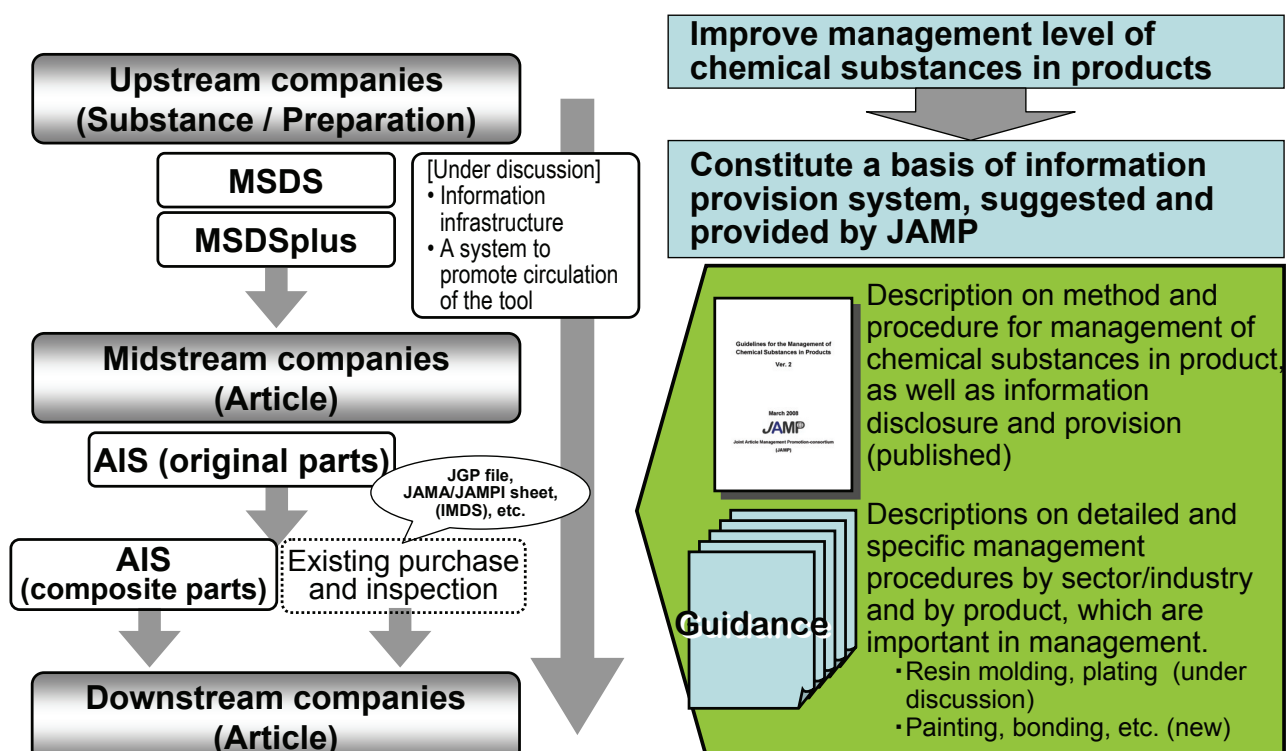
Upstream companies (Substance / Preparation)

MSDS

MSDSplus

[Under discussion]
• Information infrastructure
• A system to promote circulation of the tool

Midstream companies (Article)

AIS (original parts)

JGP file, JAMA/JAMPI sheet, (IMDS), etc.

AIS (composite parts)

Existing purchase and inspection

Downstream companies (Article)

Improve management level of chemical substances in products

Constitute a basis of information provision system, suggested and provided by JAMP

Guidelines for the Management of Chemical Substances in Products
Ver. 2
March 2008
JAMP
Joint Article Management Promotion-consortium (JAMP)

Description on method and procedure for management of chemical substances in product, as well as information disclosure and provision (published)

Guidance

Descriptions on detailed and specific management procedures by sector/industry and by product, which are important in management.
・Resin molding, plating (under discussion)
・Painting, bonding, etc. (new)